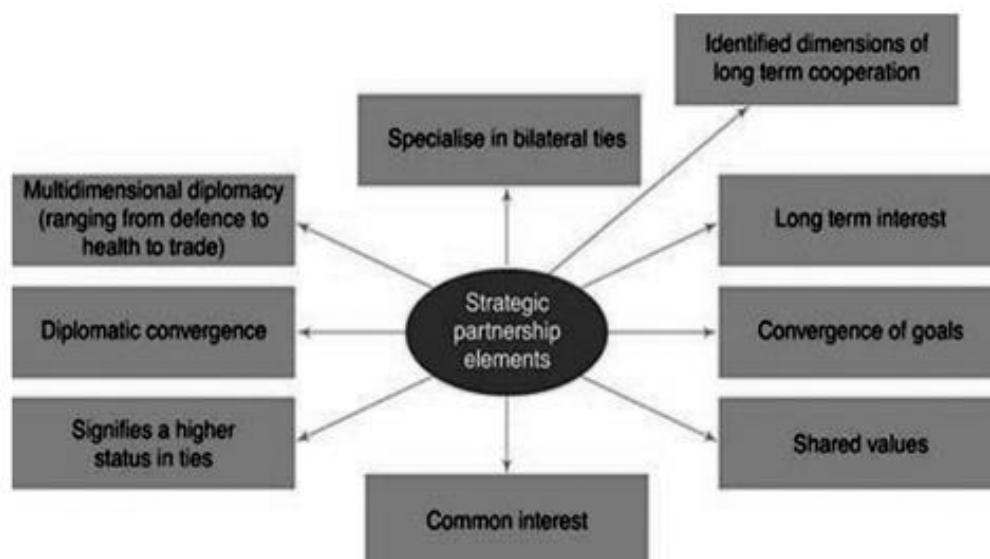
Identified dimensions of long term cooperation

Specialise in bilateral ties

Multidimensional diplomacy (ranging from defence to health to trade)

Long term interest

Strategic partnership elements

Diplomatic convergence

Convergence of goals

Signifies a higher status in ties

Shared values

Common interest